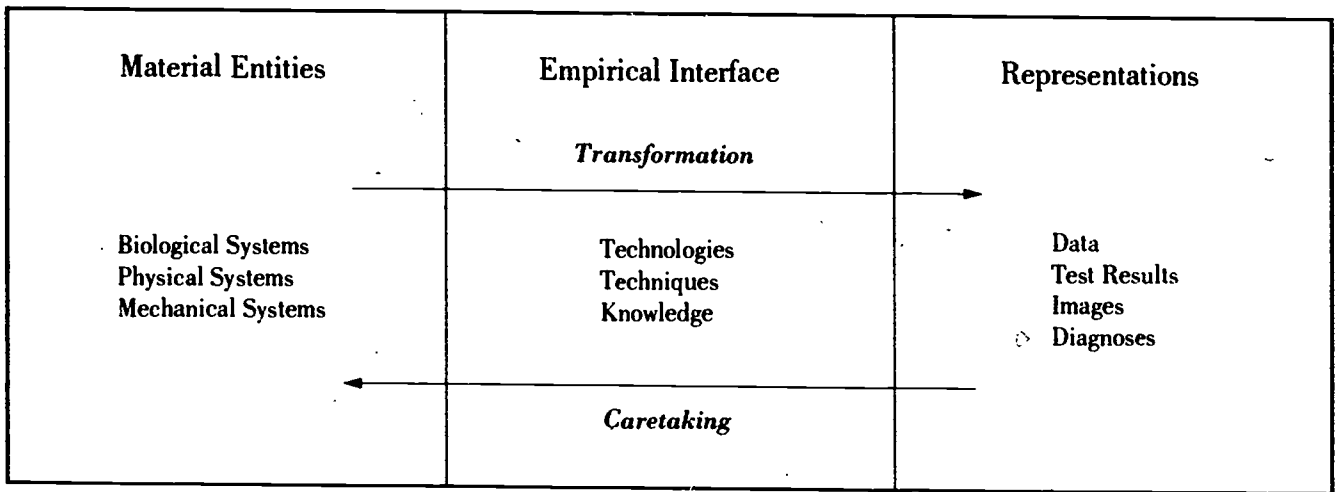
| Material Entities | Empirical Interface | Representations |
|---|---|---|
| | *Transformation* | |
| Biological Systems<br>Physical Systems<br>Mechanical Systems | Technologies<br>Techniques<br>Knowledge | Data<br>Test Results<br>Images<br>Diagnoses |
| | *Caretaking* | |